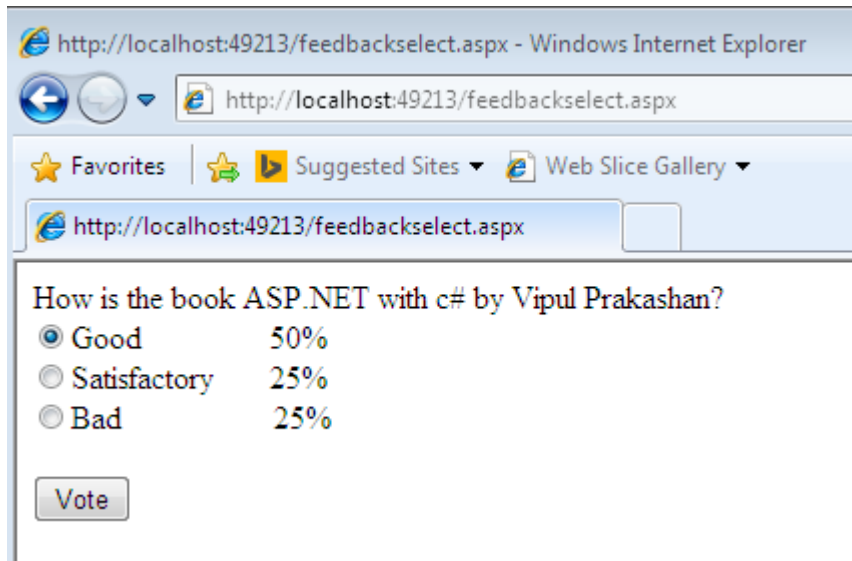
http://localhost:49213/feedbackselect.aspx - Windows Internet Explorer

http://localhost:49213/feedbackselect.aspx

Favorites Suggested Sites Web Slice Gallery

http://localhost:49213/feedbackselect.aspx

How is the book ASP.NET with c# by Vipul Prakashan?

Good 50%

Satisfactory 25%

Bad 25%

Vote